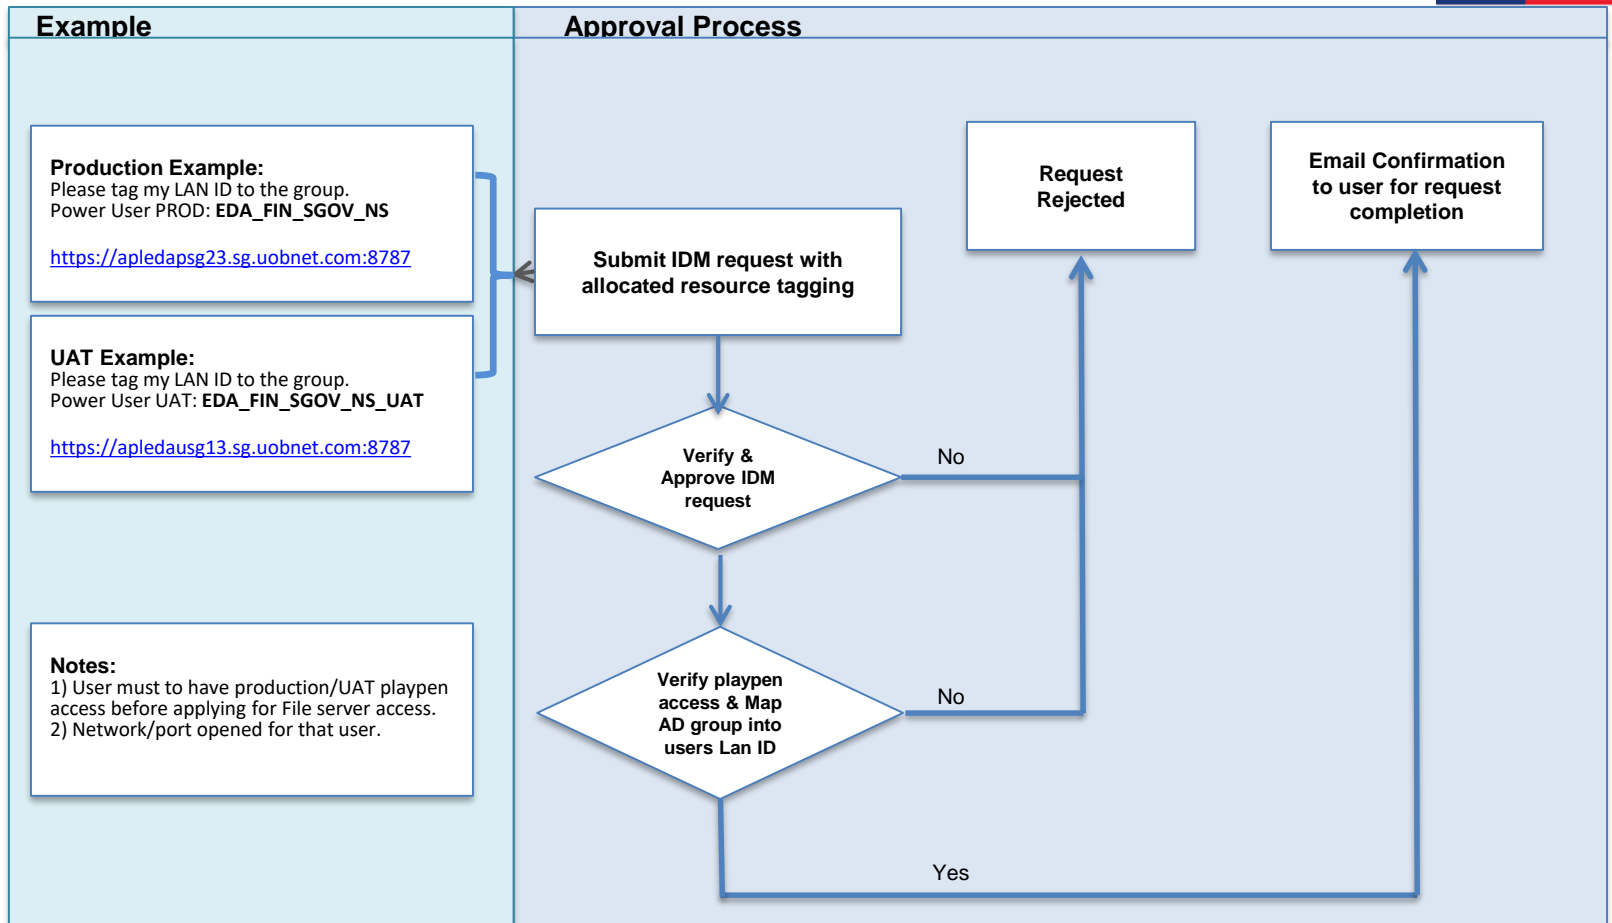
Example

Approval Process

Production Example:
Please tag my LAN ID to the group.
Power User PROD: EDA_FIN_SGOV_NS

https://apledapsg23.sg.uobnet.com:8787

UAT Example:
Please tag my LAN ID to the group.
Power User UAT: EDA_FIN_SGOV_NS_UAT

https://apledausg13.sg.uobnet.com:8787

Notes:
1) User must to have production/UAT playpen access before applying for File server access.
2) Network/port opened for that user.

Submit IDM request with allocated resource tagging

Request Rejected

Email Confirmation to user for request completion

Verify & Approve IDM request

No

Verify playpen access & Map AD group into users Lan ID

No

Yes